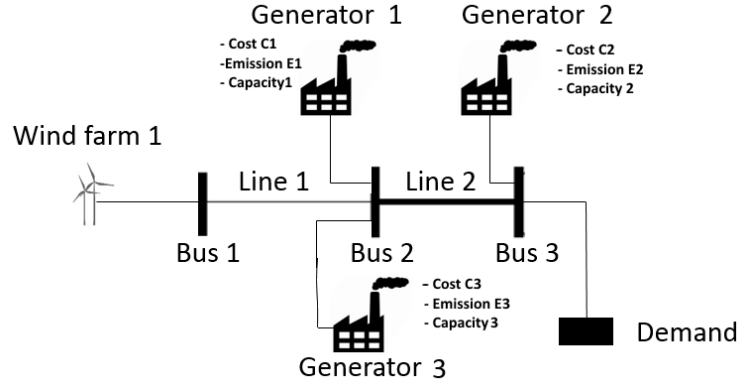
Generator 1

- Cost C1
-Emission E1
- Capacity1

Generator 2

- Cost C2
- Emission E2
- Capacity 2

Wind farm 1

Line 1

Line 2

Bus 1

Bus 2

Bus 3

- Cost C3
- Emission E3
- Capacity 3

Demand

Generator 3